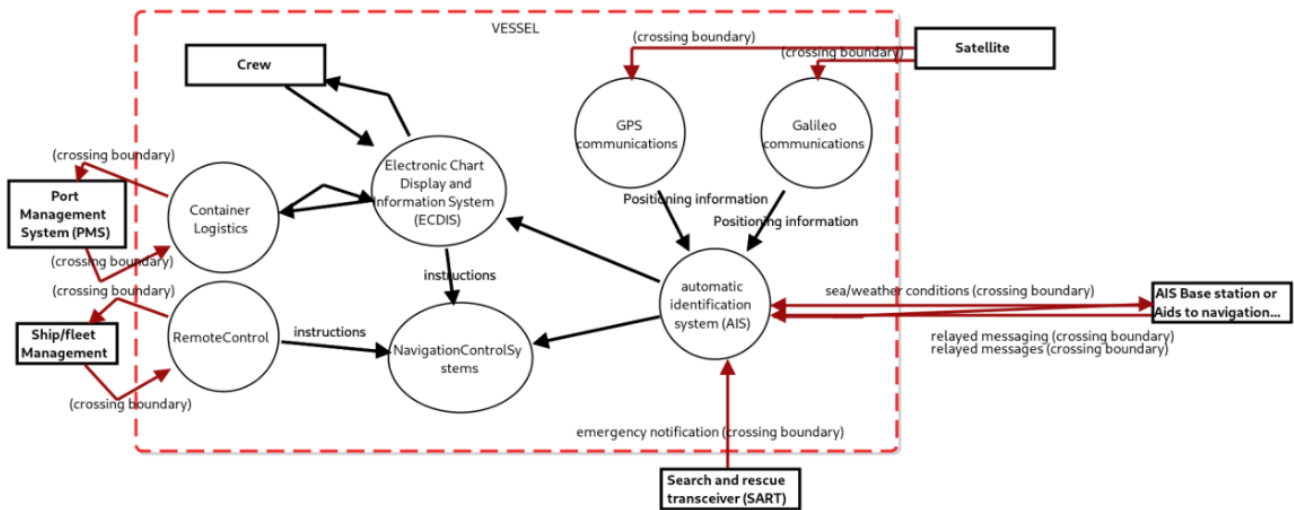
VESSEL

Crew

(crossing boundary)

Satellite

(crossing boundary)

GPS communications

Galileo communications

Electronic Chart Display and Information System (ECDIS)

(crossing boundary)

Port Management System (PMS)

Container Logistics

(crossing boundary)

Positioning information

Positioning information

instructions

(crossing boundary)

automatic identification system (AIS)

sea/weather conditions (crossing boundary)

AIS Base station or Aids to navigation...

Ship/fleet Management

RemoteControl

instructions

NavigationControlSystems

relayed messaging (crossing boundary)
relayed messages (crossing boundary)

(crossing boundary)

emergency notification (crossing boundary)

Search and rescue transceiver (SART)